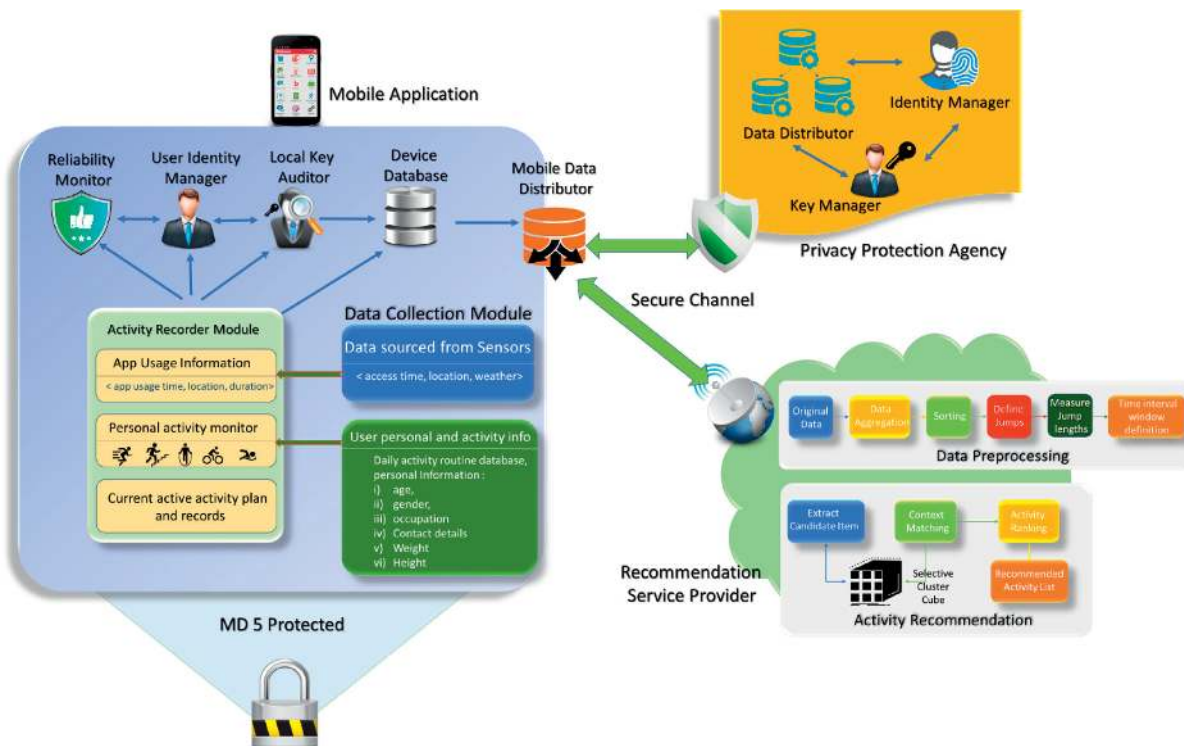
Mobile Application

Reliability Monitor

User Identity Manager

Local Key Auditor

Device Database

Mobile Data Distributor

Data Distributor

Identity Manager

Key Manager

Privacy Protection Agency

Secure Channel

Activity Recorder Module

App Usage Information

< app usage time, location, duration>

Personal activity monitor

Current active activity plan and records

Data Collection Module

Data sourced from Sensors

< access time, location, weather>

User personal and activity info

Daily activity routine database, personal information :
i) age,
ii) gender,
iii) occupation
iv) Contact details
v) Weight
vi) Height

Original Data

Data Aggregation

Sorting

Define Jumps

Measure Jump lengths

Time interval window definition

Data Preprocessing

Extract Candidate Item

Context Matching

Activity Ranking

Selective Cluster Cube

Recommended Activity List

Activity Recommendation

Recommendation Service Provider

MD 5 Protected